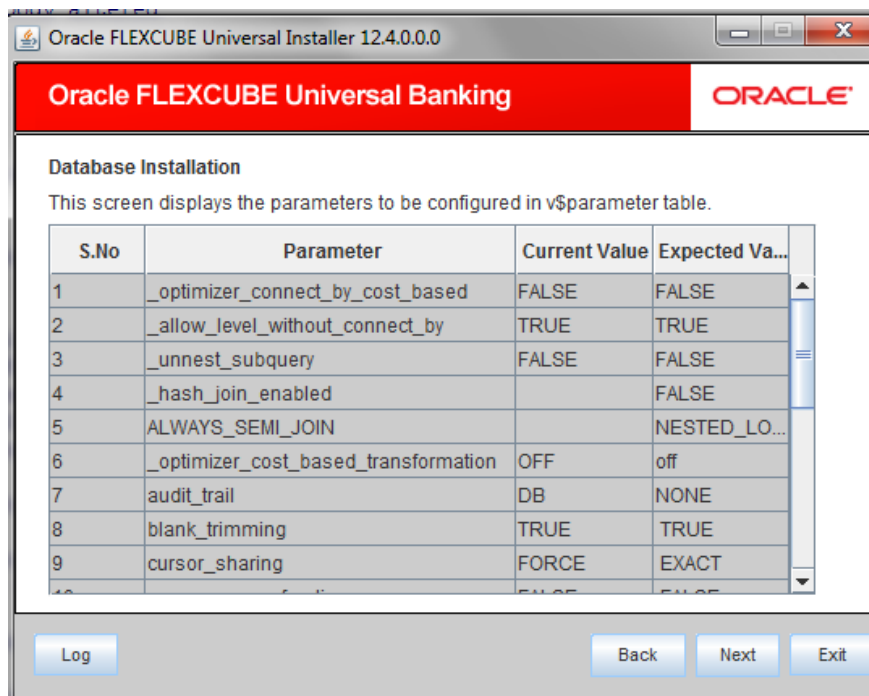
Oracle FLEXCUBE Universal Installer 12.4.0.0.0

Oracle FLEXCUBE Universal Banking

ORACLE

Database Installation

This screen displays the parameters to be configured in v$parameter table.

| S.No | Parameter | Current Value | Expected Va... |
|---|---|---|---|
| 1 | _optimizer_connect_by_cost_based | FALSE | FALSE |
| 2 | _allow_level_without_connect_by | TRUE | TRUE |
| 3 | _unnest_subquery | FALSE | FALSE |
| 4 | _hash_join_enabled | | FALSE |
| 5 | ALWAYS_SEMI_JOIN | | NESTED_LO... |
| 6 | _optimizer_cost_based_transformation | OFF | off |
| 7 | audit_trail | DB | NONE |
| 8 | blank_trimming | TRUE | TRUE |
| 9 | cursor_sharing | FORCE | EXACT |
| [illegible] | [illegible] | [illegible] | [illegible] |

Log

Back

Next

Exit